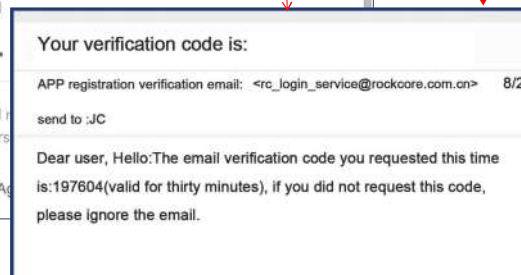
Your verification code is:

APP registration verification email: <rc_login_service@rockcore.com.cn> 8/2

send to :JC

Dear user, Hello:The email verification code you requested this time is:197604(valid for thirty minutes), if you did not request this code, please ignore the email.